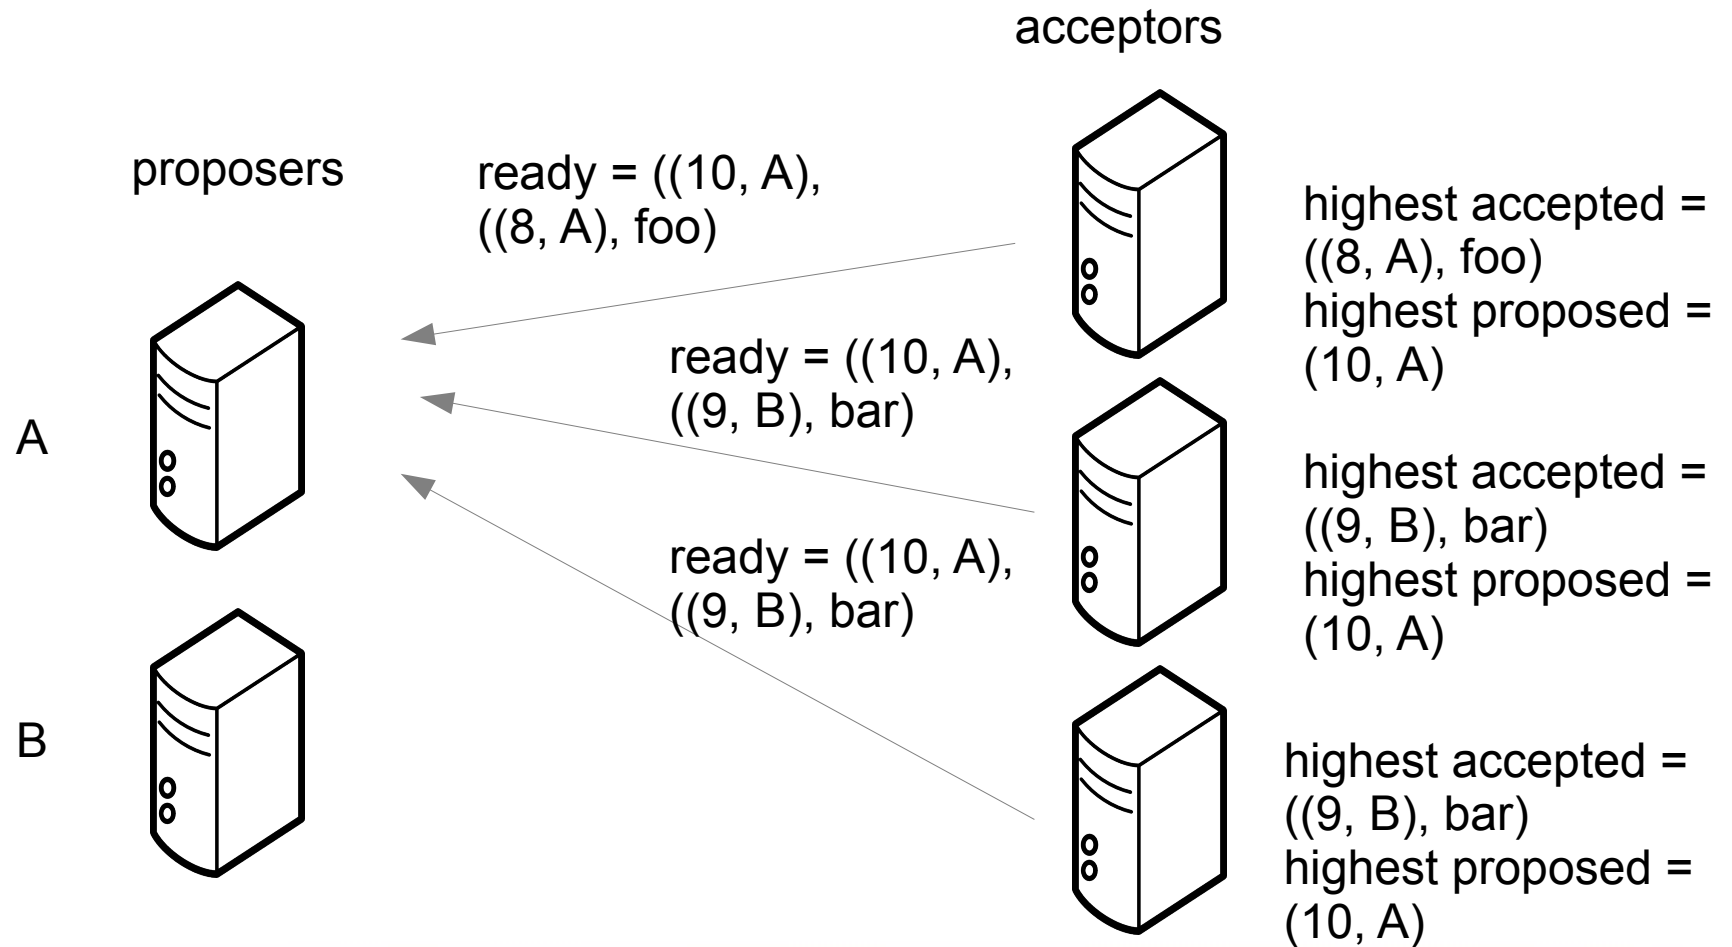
acceptors

proposers

ready = ((10, A), ((8, A), foo)

highest accepted = ((8, A), foo)
highest proposed = (10, A)

ready = ((10, A), ((9, B), bar)

A

highest accepted = ((9, B), bar)
highest proposed = (10, A)

ready = ((10, A), ((9, B), bar)

B

highest accepted = ((9, B), bar)
highest proposed = (10, A)